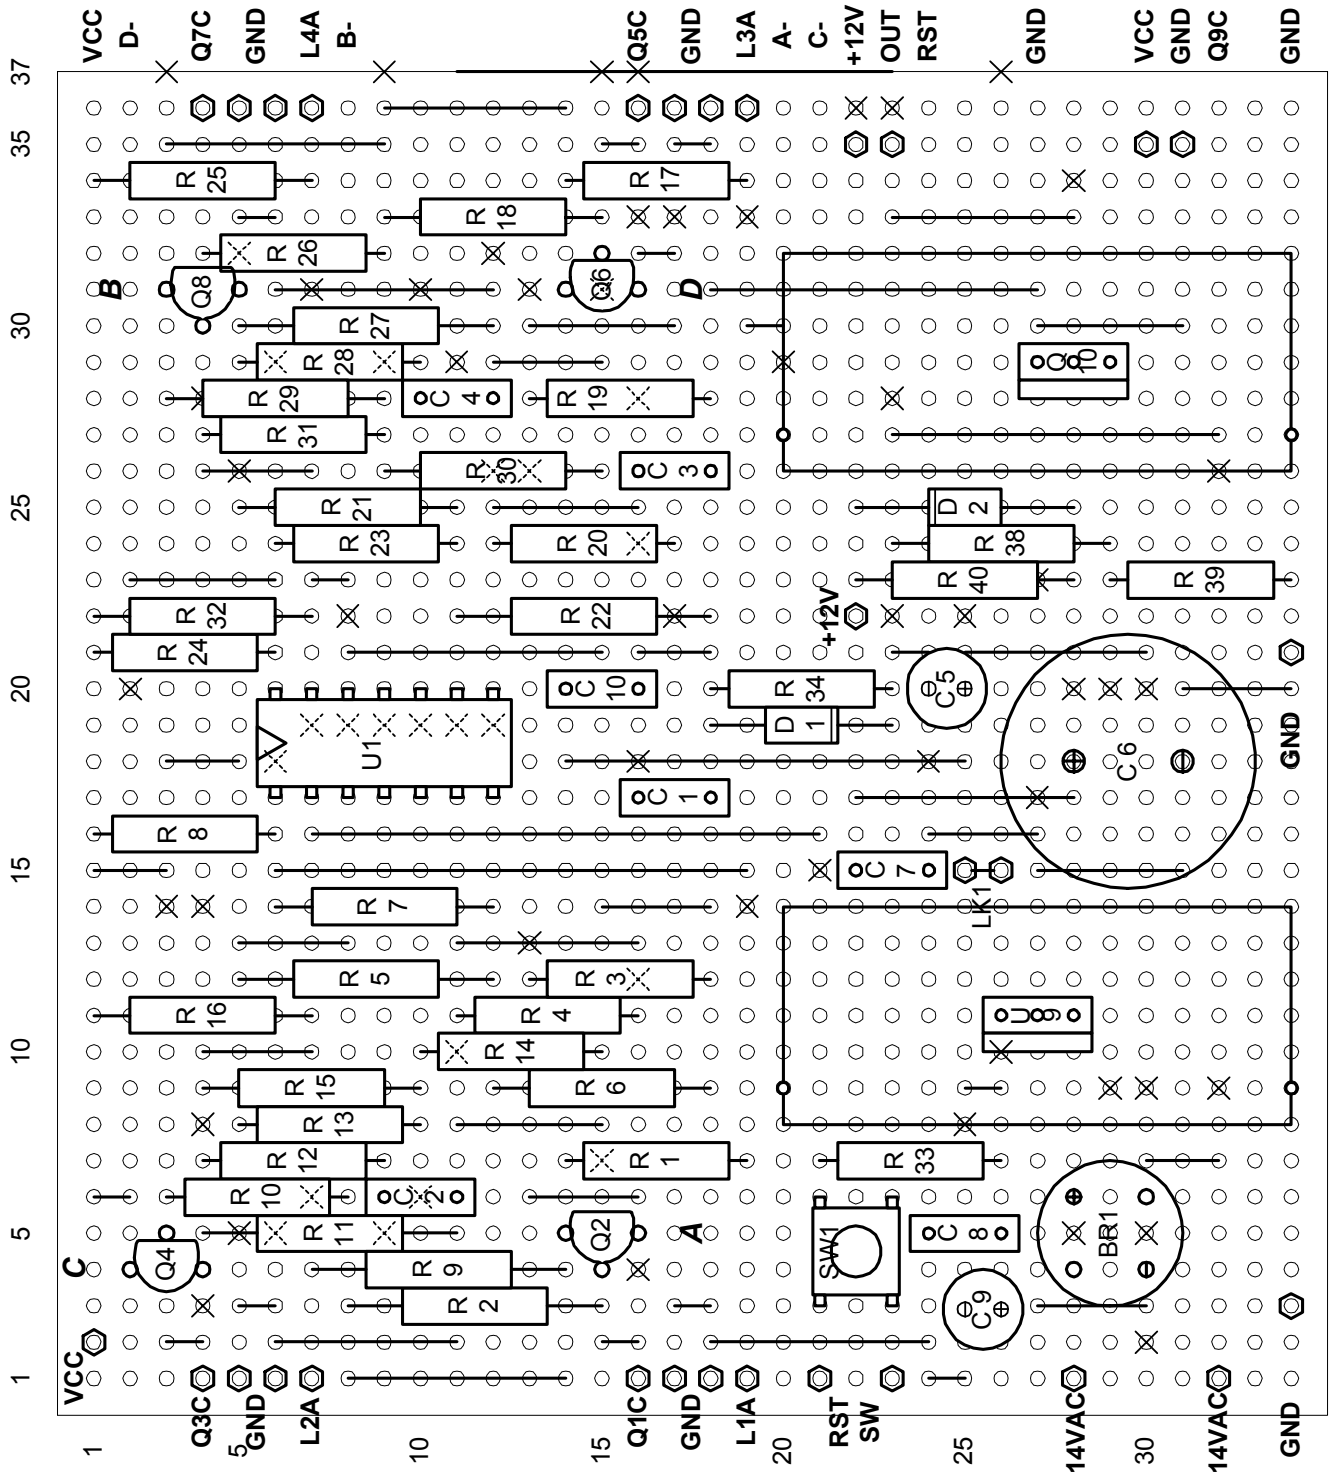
VCC D- Q7C GND L4A B- Q5C GND L3A A- C- +12V OUT RST GND VCC GND Q9C GND

37
35
30
25
20
15
10
5
1

R 25
R 17
R 18
R 26
B
Q8
Q6
D
R 27
R 28
Q 10
R 29
C 4
R 19
R 31
R 30
C 3
R 21
D 2
R 23
R 20
R 38
R 40
R 39
R 32
R 22
+12V
R 24
C5
C 10
R 34
U1
D 1
C6
GND
C 1
R 8
C 7
LK1
R 7
R 5
R 3
R 16
R 4
U 9
R 14
R 15
R 6
R 13
R 12
R 1
R 33
R 10
C 2
R 11
Q2
A
SW1
C 8
BR1
C
Q4
R 9
R 2
C9
VCC

VCC
Q3C GND L2A Q1C GND L1A RST SW 14VAC 14VAC GND

1 5 10 15 20 25 30